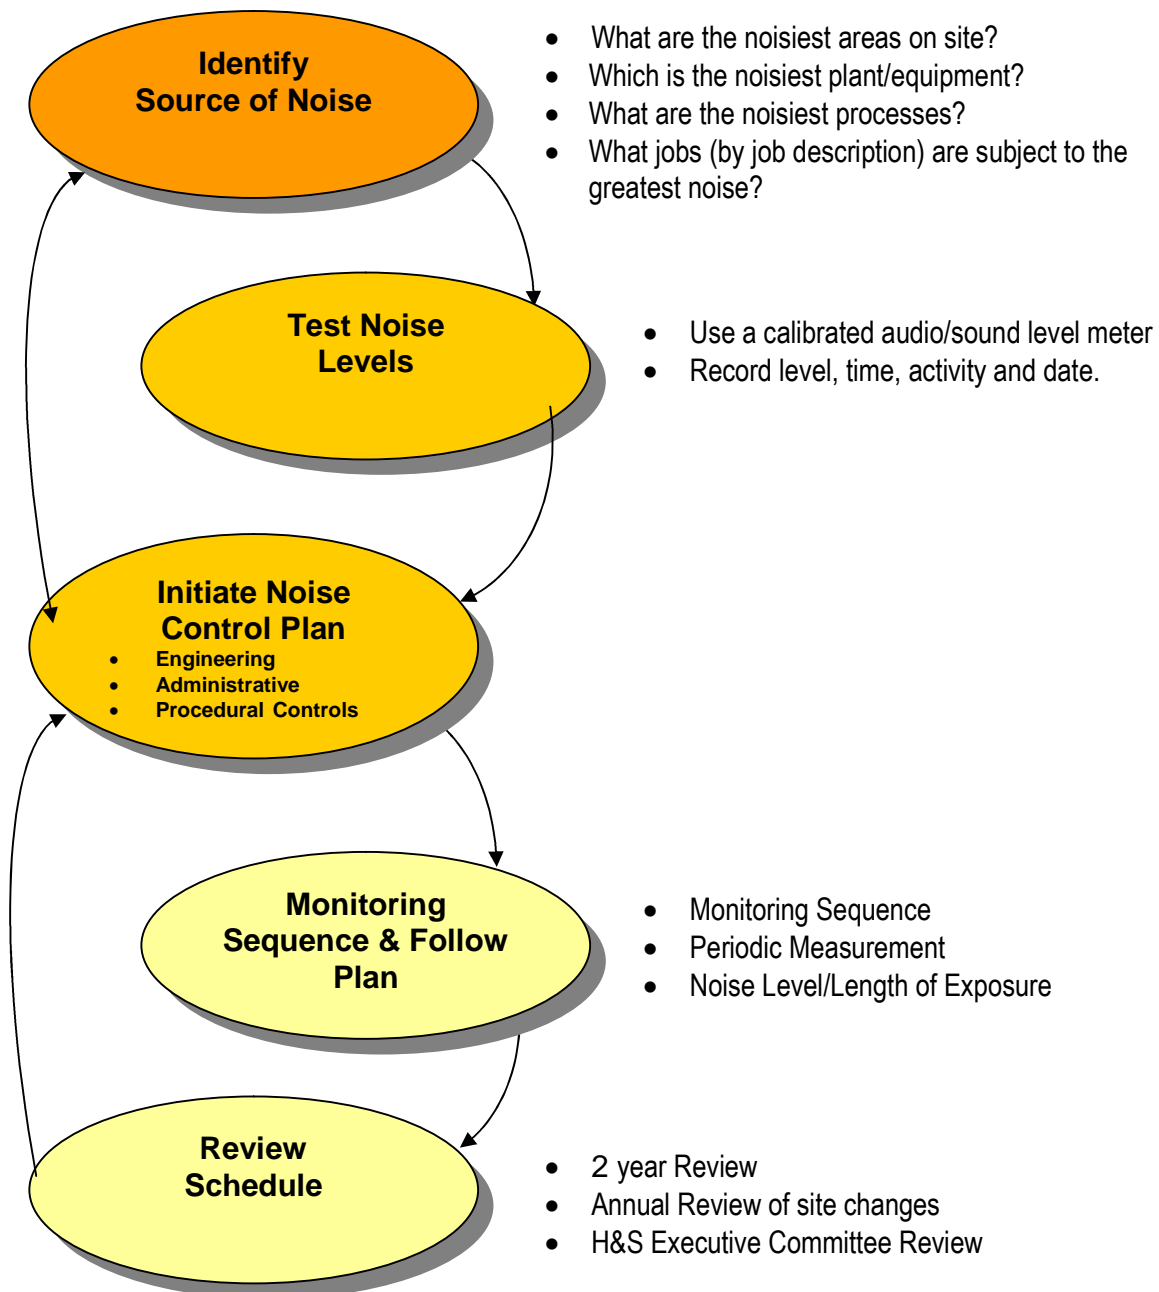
Identify Source of Noise

- What are the noisiest areas on site?
- Which is the noisiest plant/equipment?
- What are the noisiest processes?
- What jobs (by job description) are subject to the greatest noise?

Test Noise Levels

- Use a calibrated audio/sound level meter
- Record level, time, activity and date.

Initiate Noise Control Plan
- Engineering
- Administrative
- Procedural Controls

Monitoring Sequence & Follow Plan

- Monitoring Sequence
- Periodic Measurement
- Noise Level/Length of Exposure

Review Schedule

- 2 year Review
- Annual Review of site changes
- H&S Executive Committee Review